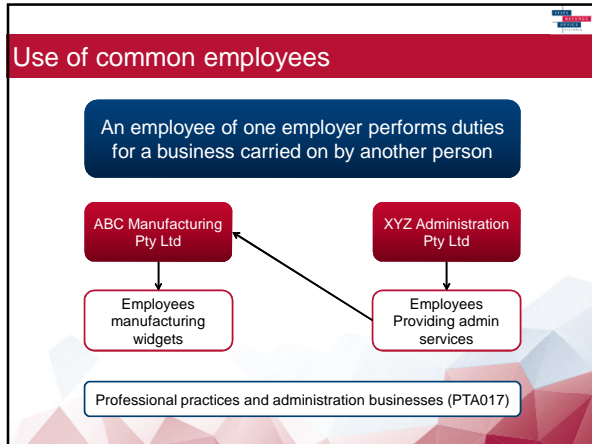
Use of common employees

An employee of one employer performs duties for a business carried on by another person

ABC Manufacturing Pty Ltd

XYZ Administration Pty Ltd

Employees manufacturing widgets

Employees Providing admin services

Professional practices and administration businesses (PTA017)